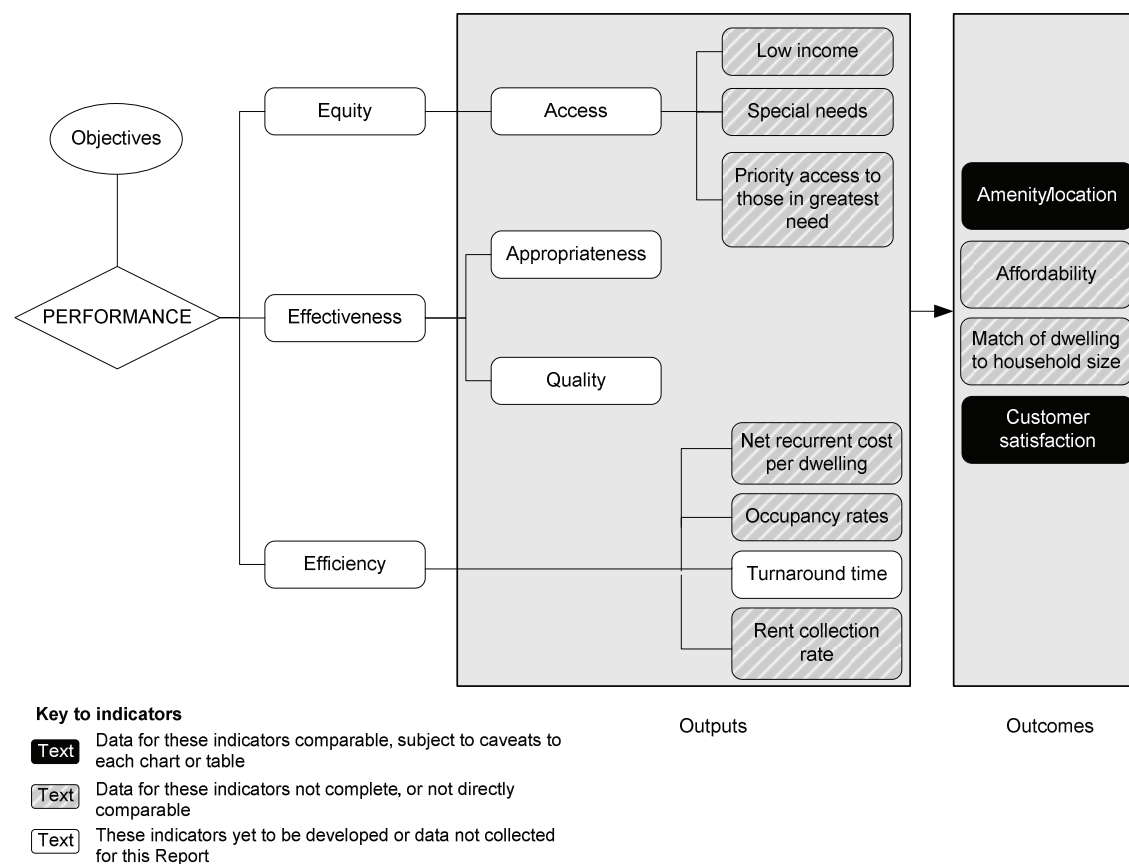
Objectives

PERFORMANCE

Equity

Effectiveness

Efficiency

Access

Appropriateness

Quality

Low income

Special needs

Priority access to those in greatest need

Net recurrent cost per dwelling

Occupancy rates

Turnaround time

Rent collection rate

Amenity/location

Affordability

Match of dwelling to household size

Customer satisfaction

Key to indicators

Text Data for these indicators comparable, subject to caveats to each chart or table

Text Data for these indicators not complete, or not directly comparable

Text These indicators yet to be developed or data not collected for this Report

Outputs

Outcomes